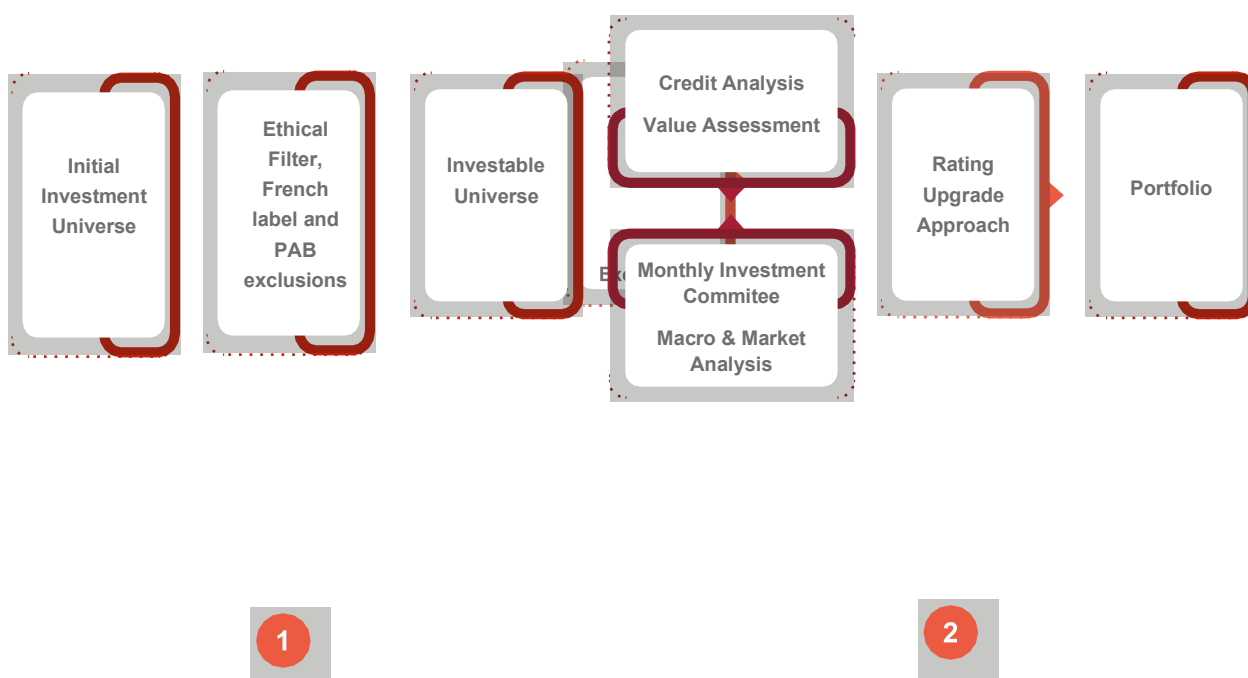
Initial Investment Universe

Ethical Filter, French label and PAB exclusions

Investable Universe

Ex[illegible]

Credit Analysis

Value Assessment

Monthly Investment Commitee

Macro & Market Analysis

Rating Upgrade Approach

Portfolio

1

2